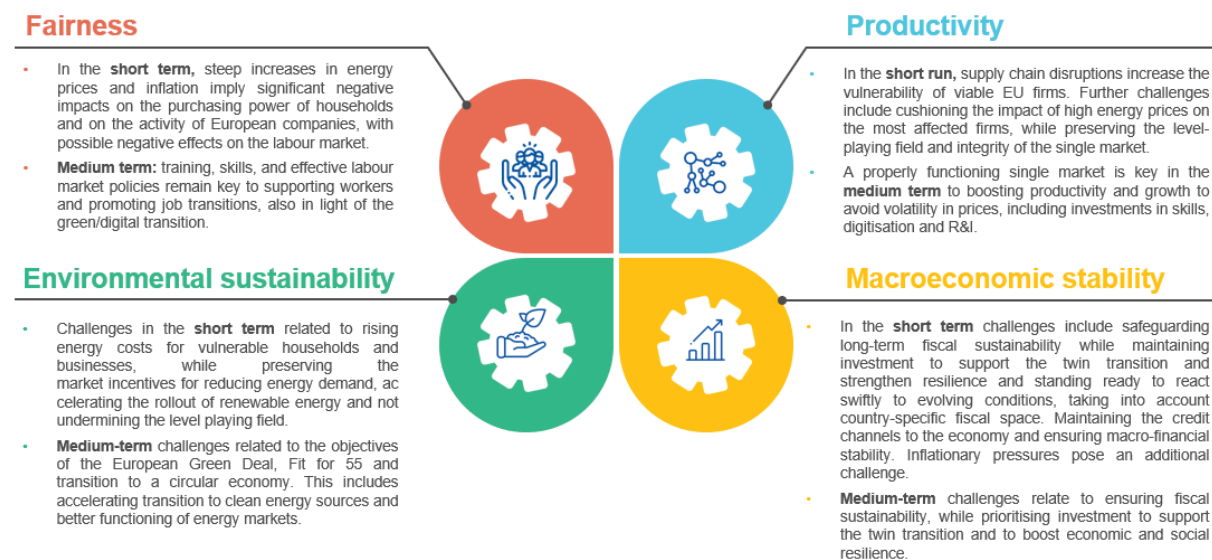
Fairness

• In the **short term,** steep increases in energy prices and inflation imply significant negative impacts on the purchasing power of households and on the activity of European companies, with possible negative effects on the labour market.

• **Medium term:** training, skills, and effective labour market policies remain key to supporting workers and promoting job transitions, also in light of the green/digital transition.

Productivity

• In the **short run,** supply chain disruptions increase the vulnerability of viable EU firms. Further challenges include cushioning the impact of high energy prices on the most affected firms, while preserving the level-playing field and integrity of the single market.

• A properly functioning single market is key in the **medium term** to boosting productivity and growth to avoid volatility in prices, including investments in skills, digitisation and R&I.

Environmental sustainability

• Challenges in the **short term** related to rising energy costs for vulnerable households and businesses, while preserving the market incentives for reducing energy demand, ac celerating the rollout of renewable energy and not undermining the level playing field.

• **Medium-term** challenges related to the objectives of the European Green Deal, Fit for 55 and transition to a circular economy. This includes accelerating transition to clean energy sources and better functioning of energy markets.

Macroeconomic stability

• In the **short term** challenges include safeguarding long-term fiscal sustainability while maintaining investment to support the twin transition and strengthen resilience and standing ready to react swiftly to evolving conditions, taking into account country-specific fiscal space. Maintaining the credit channels to the economy and ensuring macro-financial stability. Inflationary pressures pose an additional challenge.

• **Medium-term** challenges relate to ensuring fiscal sustainability, while prioritising investment to support the twin transition and to boost economic and social resilience.